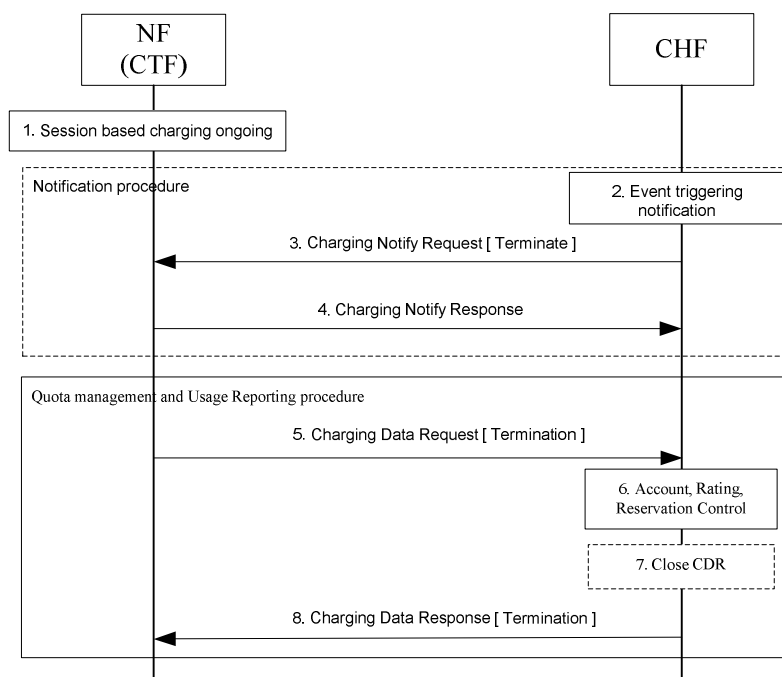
NF
(CTF)

CHF

1. Session based charging ongoing

Notification procedure

2. Event triggering notification

3. Charging Notify Request [ Terminate ]

4. Charging Notify Response

Quota management and Usage Reporting procedure

5. Charging Data Request [ Termination ]

6. Account, Rating, Reservation Control

7. Close CDR

8. Charging Data Response [ Termination ]